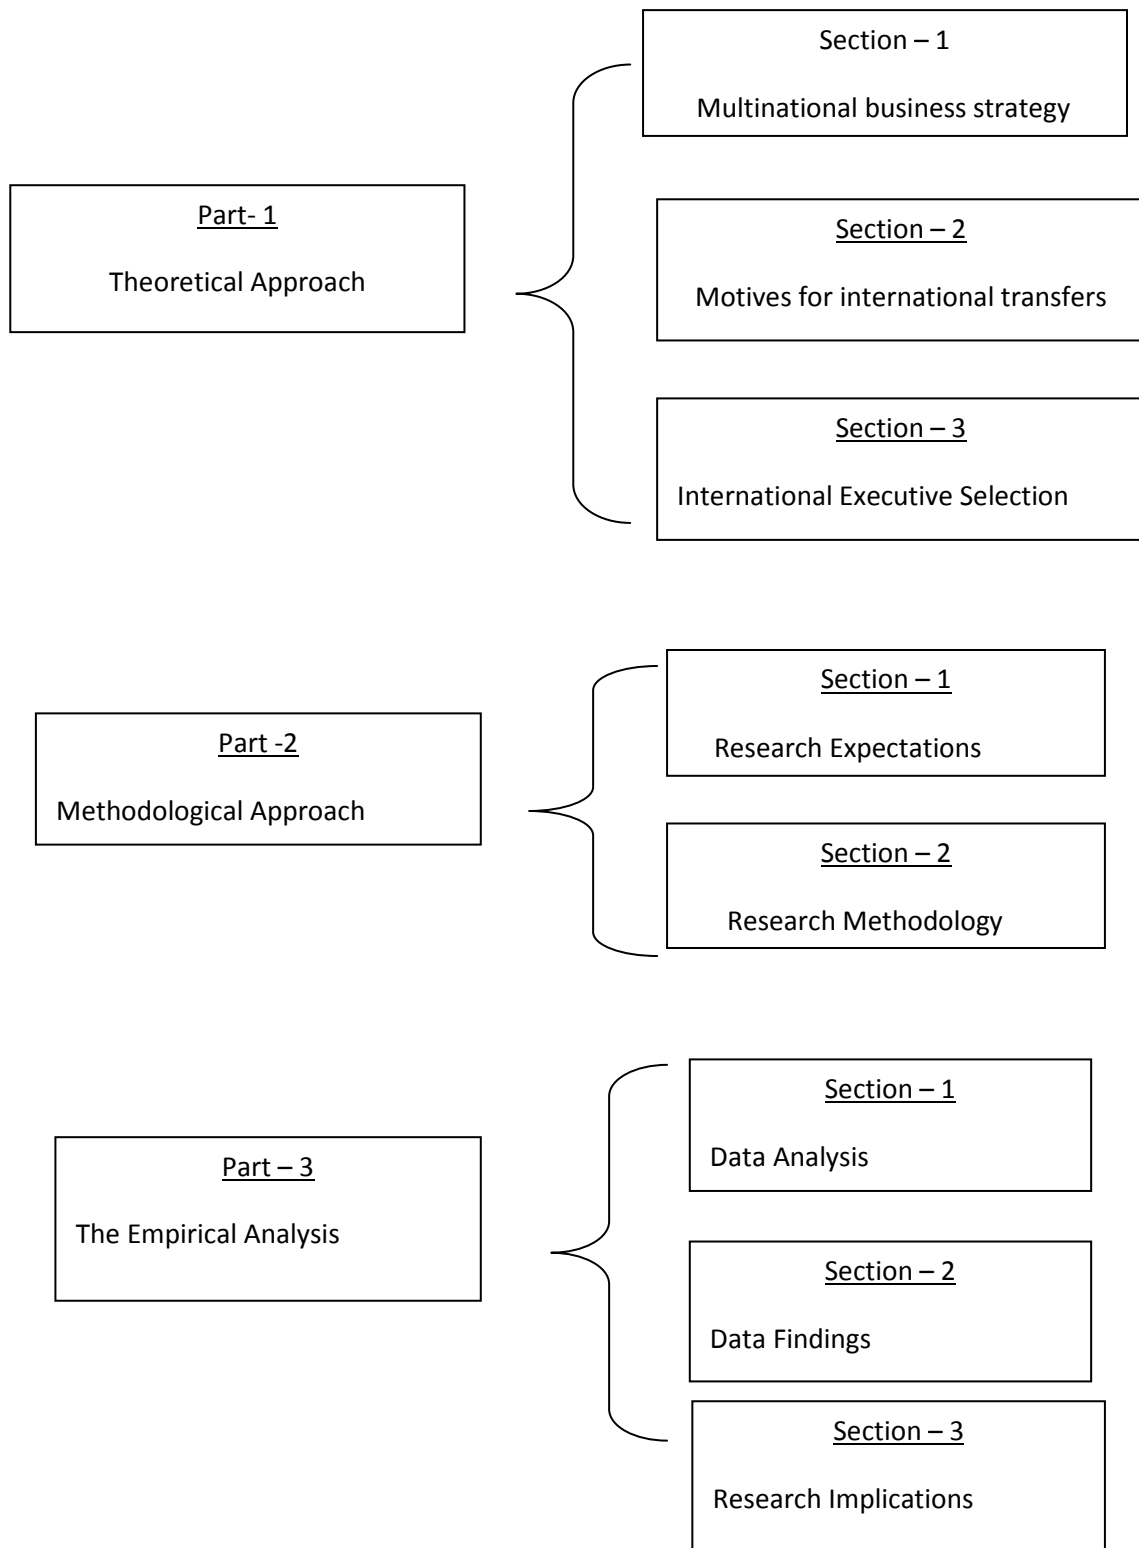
Part- 1

Theoretical Approach

Section – 1

Multinational business strategy

Section – 2

Motives for international transfers

Section – 3

International Executive Selection

Part -2

Methodological Approach

Section – 1

Research Expectations

Section – 2

Research Methodology

Part – 3

The Empirical Analysis

Section – 1

Data Analysis

Section – 2

Data Findings

Section – 3

Research Implications